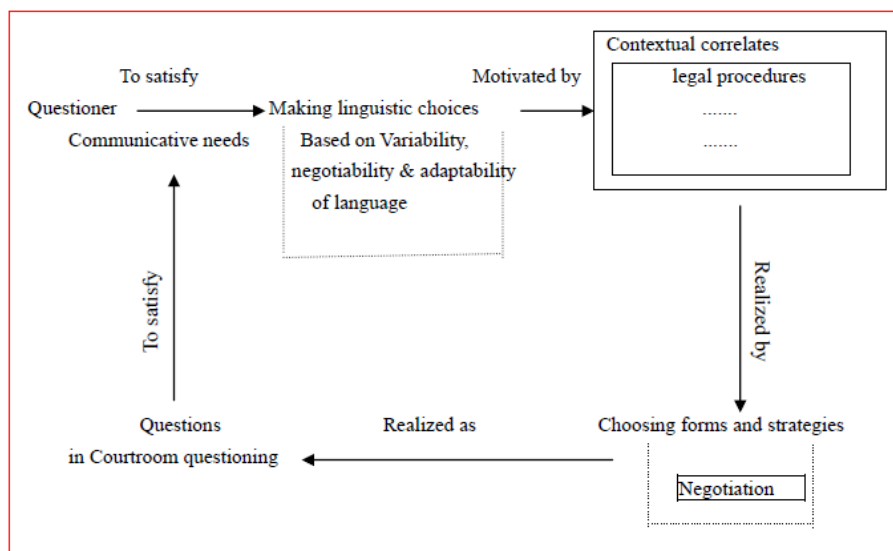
To satisfy

Questioner

Communicative needs

Making linguistic choices

Based on Variability, negotiability & adaptability of language

Motivated by

Contextual correlates

legal procedures

.......

.......

Realized by

Choosing forms and strategies

Negotiation

Realized as

Questions in Courtroom questioning

To satisfy